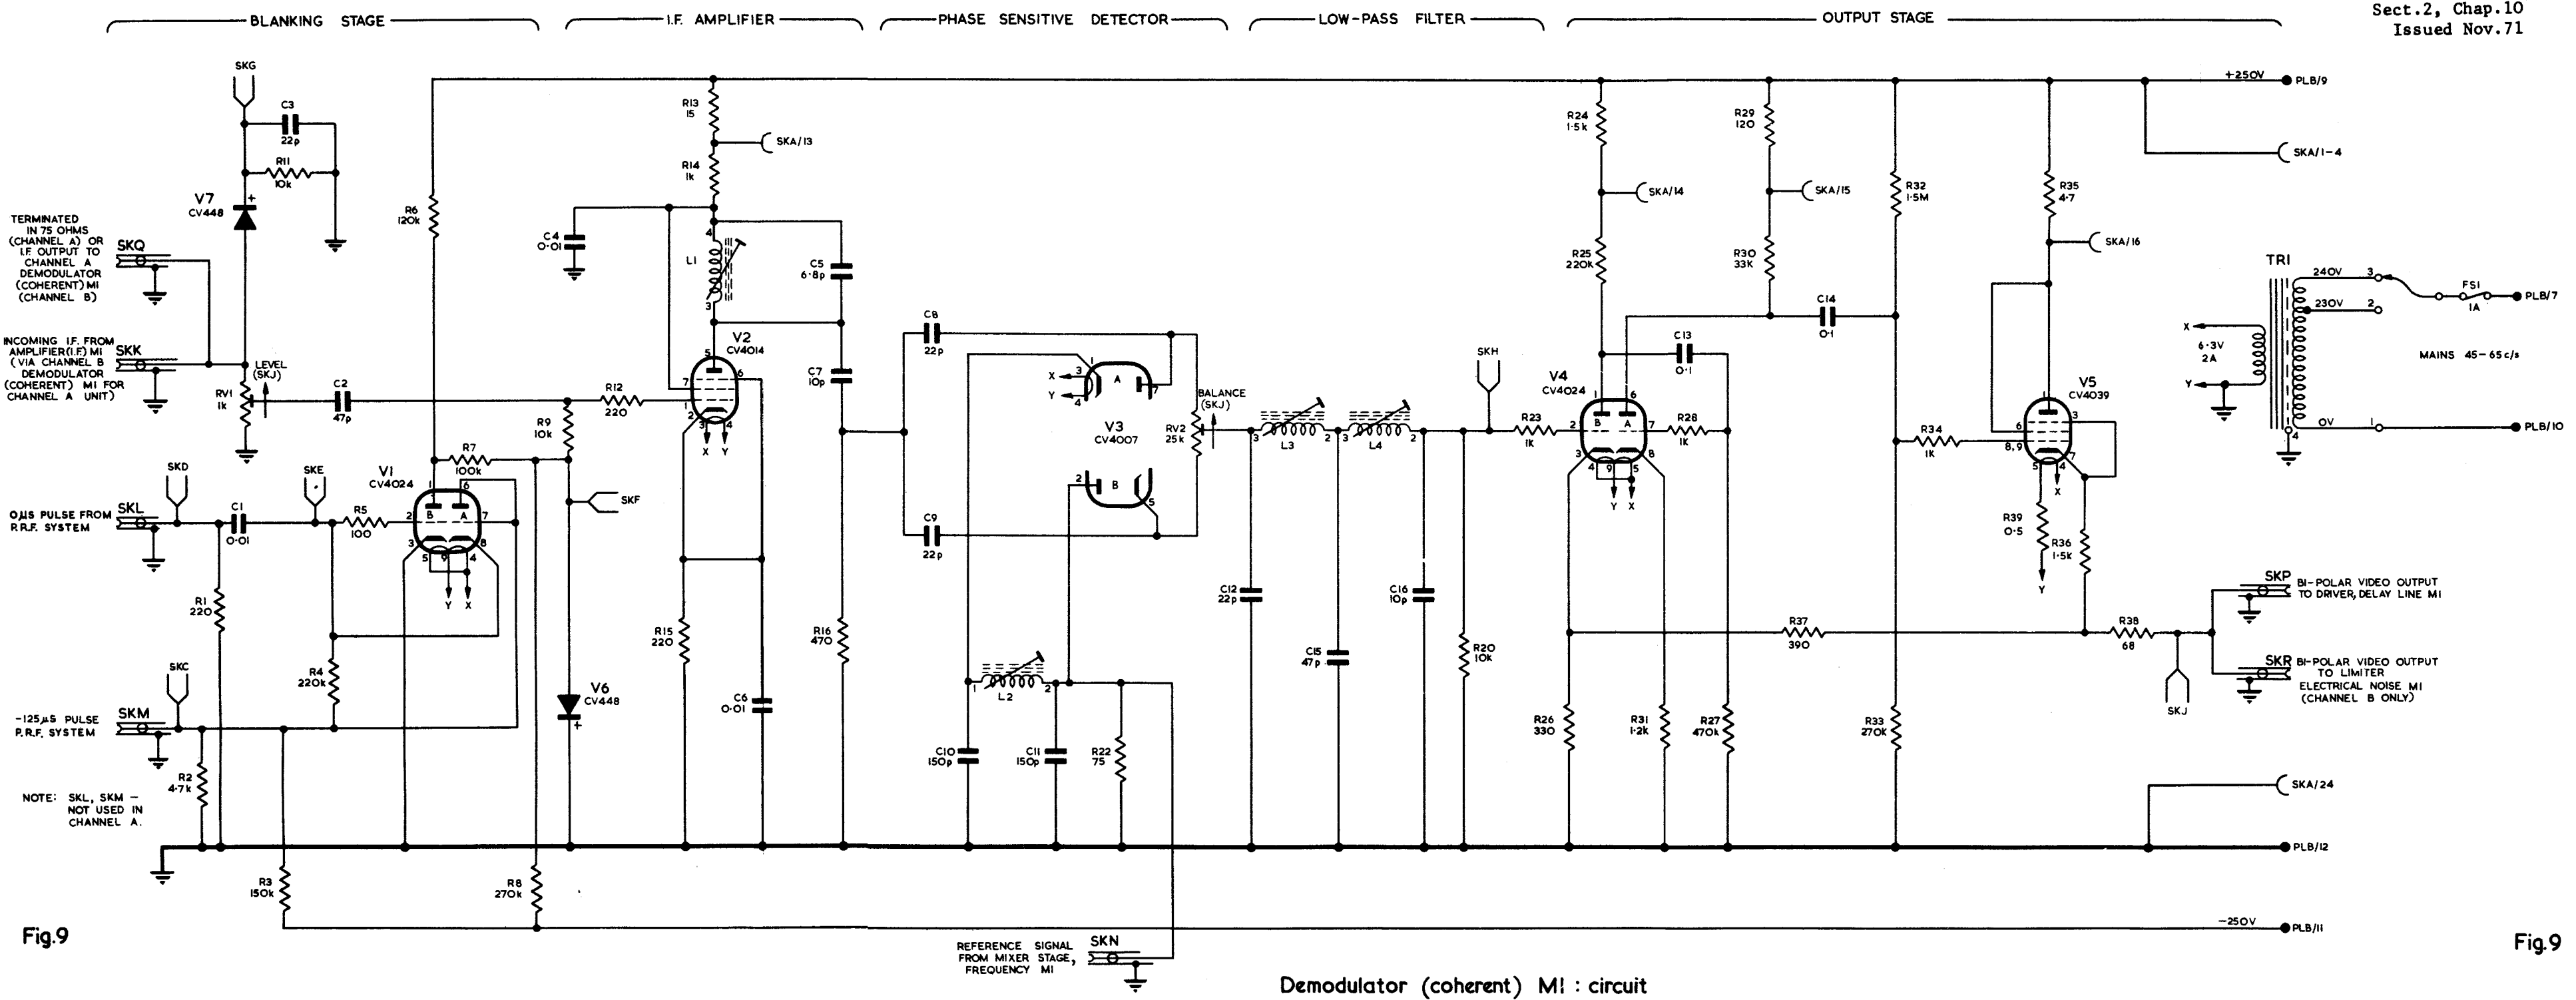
Sect.2, Chap.10
Issued Nov.71

BLANKING STAGE
I.F. AMPLIFIER
PHASE SENSITIVE DETECTOR
LOW-PASS FILTER
OUTPUT STAGE

SKG
C3
22p
R11
10k
V7
CV448
TERMINATED IN 75 OHMS (CHANNEL A) OR I.F. OUTPUT TO CHANNEL A DEMODULATOR (COHERENT) MI (CHANNEL B)
SKQ
INCOMING I.F. FROM AMPLIFIER (I.F.) MI (VIA CHANNEL B DEMODULATOR (COHERENT) MI FOR CHANNEL A UNIT)
SKK
LEVEL (SKJ)
RV1
1k
C2
47p
R6
120k
SKD
SKE
0.1μS PULSE FROM P.R.F. SYSTEM
SKL
C1
0·01
R5
100
V1
CV4024
R7
100k
R1
220
R4
220k
SKC
-125μS PULSE P.R.F. SYSTEM
SKM
R2
4·7k
NOTE: SKL, SKM - NOT USED IN CHANNEL A.
R3
150k
R8
270k
Fig.9

R13
15
SKA/13
R14
1k
C4
0·01
L1
C5
6·8p
V2
CV4014
C7
10p
R12
220
R9
10k
SKF
V6
CV448
R15
220
R16
470
C6
0·01

C8
22p
X
Y
A
V3
CV4007
B
C9
22p
BALANCE (SKJ)
RV2
25k
L2
C10
150p
C11
150p
R22
75
REFERENCE SIGNAL FROM MIXER STAGE, FREQUENCY MI
SKN

L3
L4
C12
22p
C15
47p
C16
10p
SKH
R20
10k
R23
1k

+250V
PLB/9
SKA/1-4
R24
1·5k
SKA/14
R25
220k
R29
120
SKA/15
R30
33K
R32
1·5M
C14
0·1
C13
0·1
V4
CV4024
R28
1k
R37
390
R26
330
R31
1·2k
R27
470k
R33
270k
R35
4·7
SKA/16
V5
CV4039
R34
1k
R39
0·5
R36
1·5k
R38
68
SKJ
SKP
BI-POLAR VIDEO OUTPUT TO DRIVER, DELAY LINE MI
SKR
BI-POLAR VIDEO OUTPUT TO LIMITER ELECTRICAL NOISE MI (CHANNEL B ONLY)
SKA/24
PLB/12
-250V
PLB/11
TR1
240V
230V
0V
6·3V 2A
FS1
1A
PLB/7
MAINS 45-65c/s
PLB/10
Fig.9

Demodulator (coherent) MI : circuit